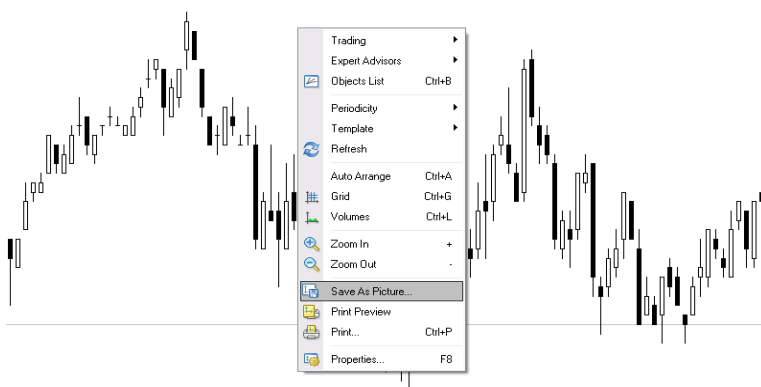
Trading
Expert Advisors
Objects List Ctrl+B
Periodicity
Template
Refresh
Auto Arrange Ctrl+A
Grid Ctrl+G
Volumes Ctrl+L
Zoom In +
Zoom Out -
Save As Picture...
Print Preview
Print... Ctrl+P
Properties... F8